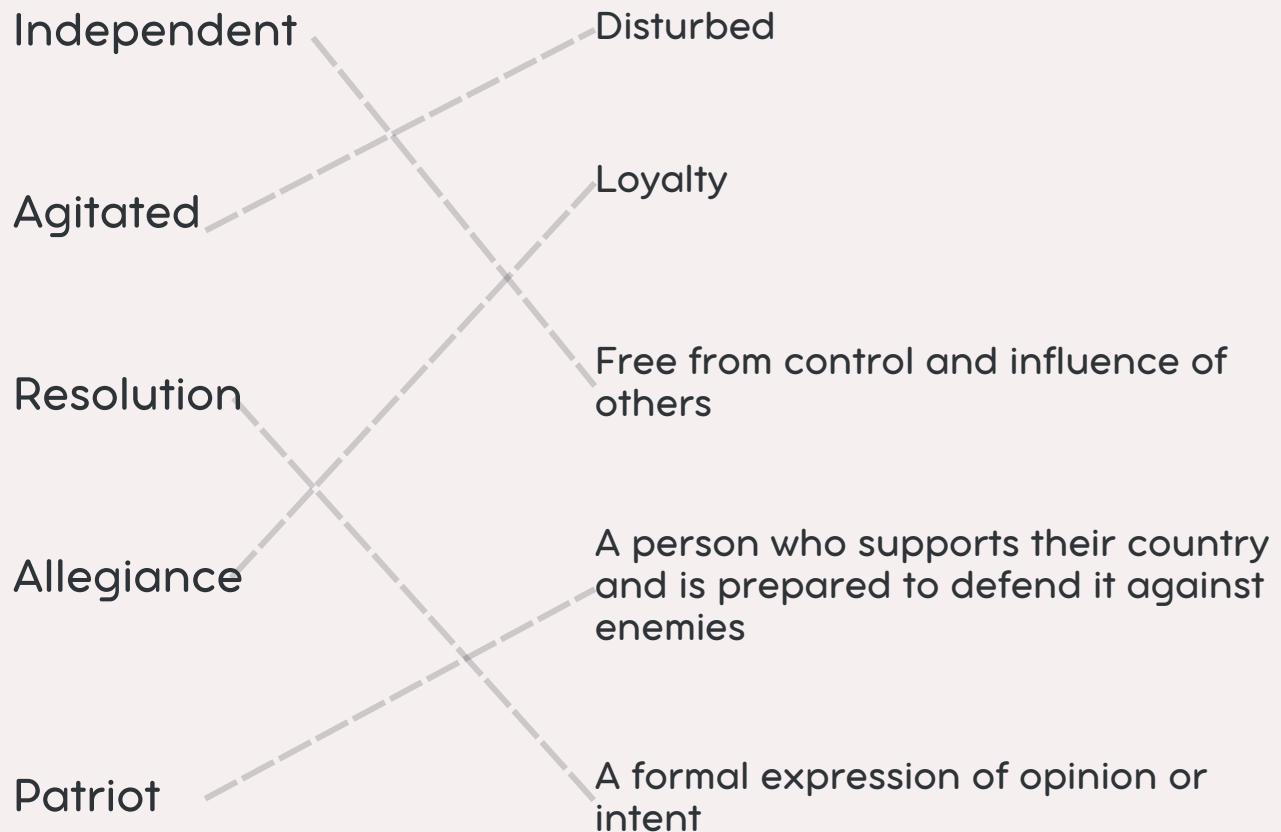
Independent

Agitated

Resolution

Allegiance

Patriot

Disturbed

Loyalty

Free from control and influence of others

A person who supports their country and is prepared to defend it against enemies

A formal expression of opinion or intent